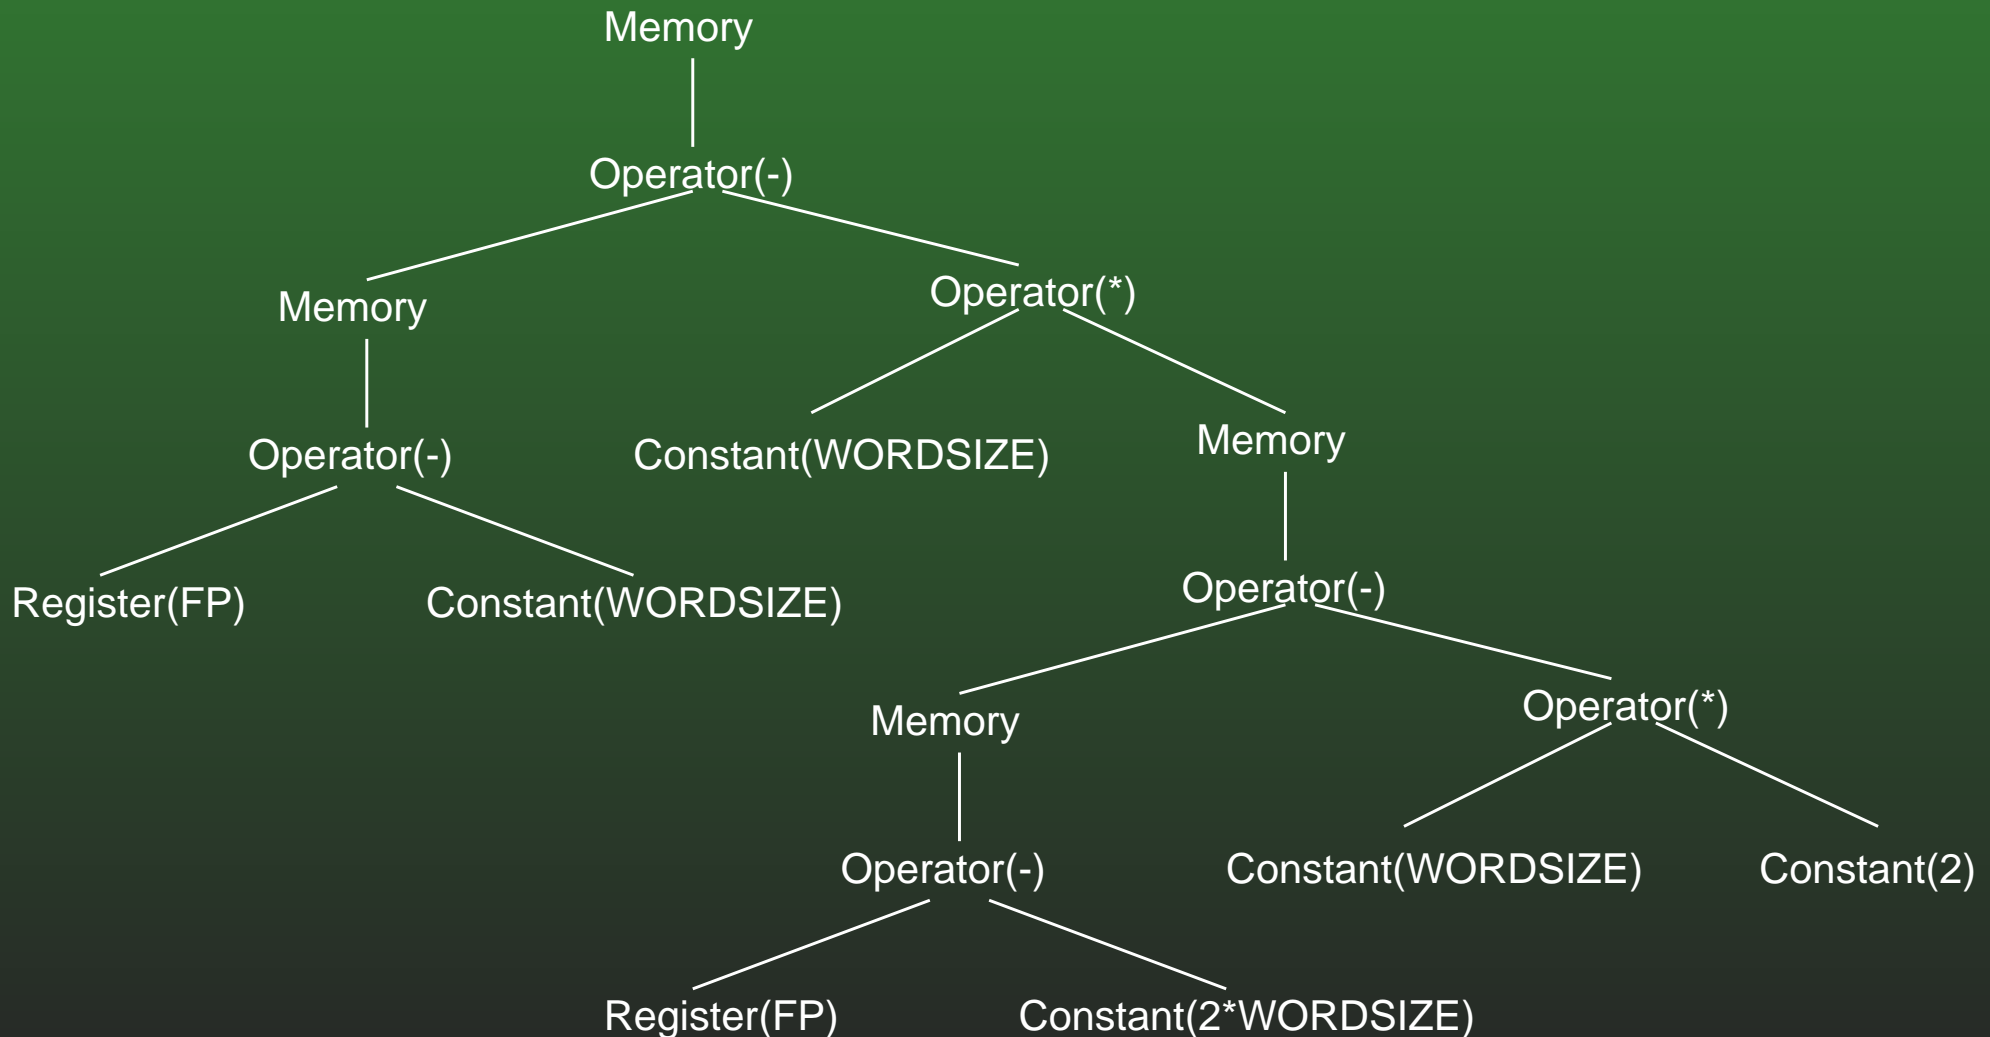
Memory

Operator(-)

Memory

Operator(*)

Operator(-)

Constant(WORDSIZE)

Memory

Register(FP)

Constant(WORDSIZE)

Operator(-)

Memory

Operator(*)

Operator(-)

Constant(WORDSIZE)

Constant(2)

Register(FP)

Constant(2*WORDSIZE)